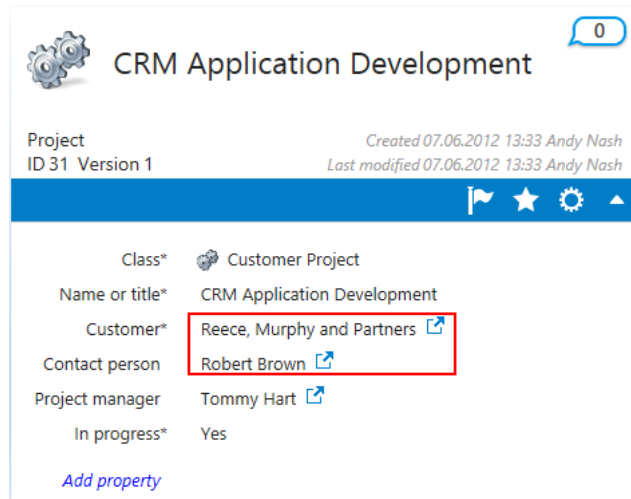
0

CRM Application Development

Project
ID 31 Version 1

Created 07.06.2012 13:33 Andy Nash
Last modified 07.06.2012 13:33 Andy Nash

| | |
|---|---|
| Class* | Customer Project |
| Name or title* | CRM Application Development |
| Customer* | Reece, Murphy and Partners |
| Contact person | Robert Brown |
| Project manager | Tommy Hart |
| In progress* | Yes |

Add property